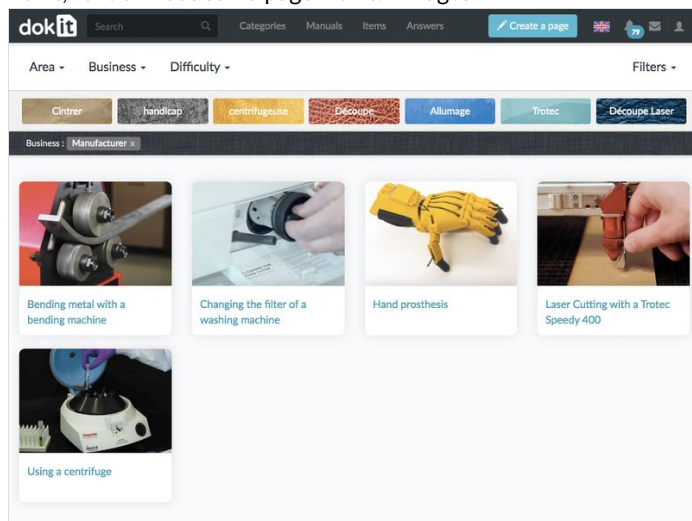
dokit

Search

Categories Manuals Items Answers

Create a page

79

Area Business Difficulty

Filters

Cintrer handicap centrifugeuse Découpe Allumage Trotec Découpe Laser

Business : Manufacturer x

Bending metal with a bending machine

Changing the filter of a washing machine

Hand prosthesis

Laser Cutting with a Trotec Speedy 400

Using a centrifuge